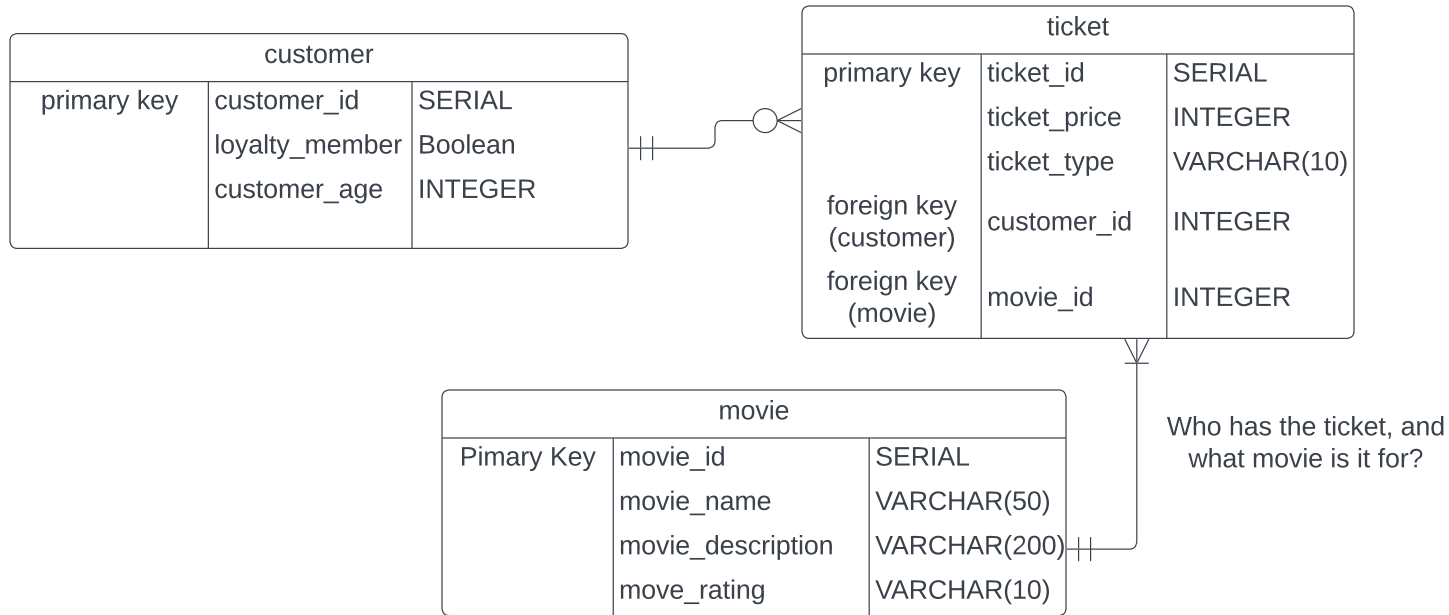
customer

| primary key | customer_id | SERIAL |
|---|---|---|
| | loyalty_member | Boolean |
| | customer_age | INTEGER |

ticket

| primary key | ticket_id | SERIAL |
|---|---|---|
| | ticket_price | INTEGER |
| | ticket_type | VARCHAR(10) |
| foreign key (customer) | customer_id | INTEGER |
| foreign key (movie) | movie_id | INTEGER |

movie

| Pimary Key | movie_id | SERIAL |
|---|---|---|
| | movie_name | VARCHAR(50) |
| | movie_description | VARCHAR(200) |
| | move_rating | VARCHAR(10) |

Who has the ticket, and what movie is it for?